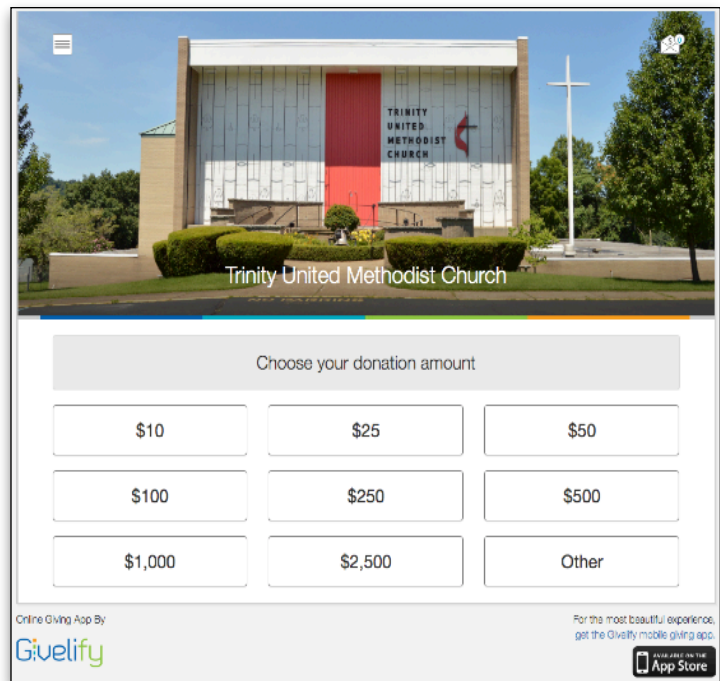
TRINITY UNITED METHODIST CHURCH

Trinity United Methodist Church

Choose your donation amount

$10

$25

$50

$100

$250

$500

$1,000

$2,500

Other

Online Giving App By

Givelify

For the most beautiful experience, get the Givelify mobile giving app.

AVAILABLE ON THE App Store